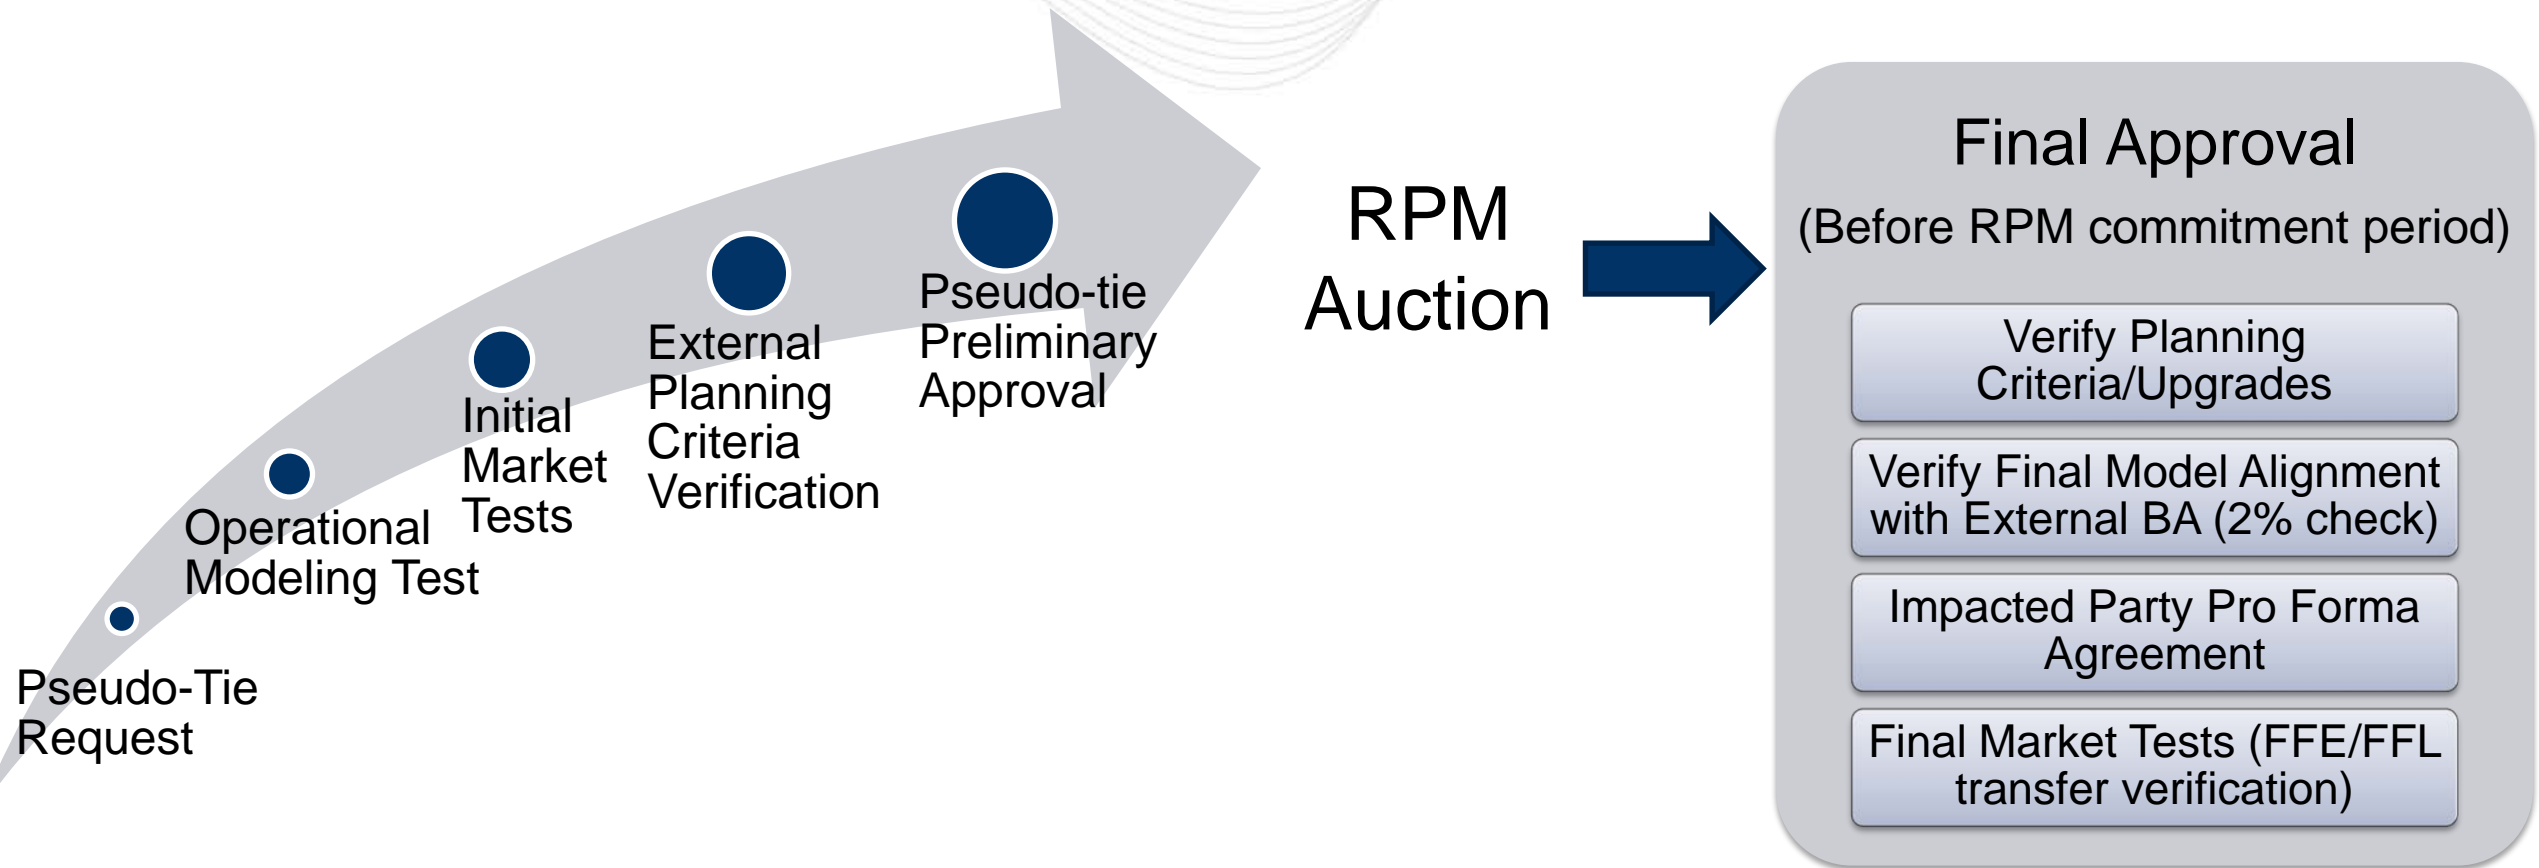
Pseudo-Tie Request

Operational Modeling Test

Initial Market Tests

External Planning Criteria Verification

Pseudo-tie Preliminary Approval

RPM Auction

Final Approval

(Before RPM commitment period)

Verify Planning Criteria/Upgrades

Verify Final Model Alignment with External BA (2% check)

Impacted Party Pro Forma Agreement

Final Market Tests (FFE/FFL transfer verification)